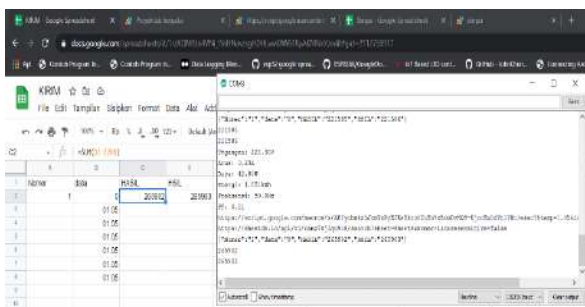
KIRIM · Google Spreadsheet | Projek Arduino | https://script.google.com/macros | Sheet - Google Spreadsheet | sheet

docs.google.com/spreadsheets/d/

KIRIM

File Edit Tampilan Sisipkan Format Data Alat Add

100%

=SUM(B1:B4)

| | A | B | C | D |
|---|---|---|---|---|
| 1 | Nomor | data | HASIL | HSL |
| 2 | 1 | 0 | 283902 | 283903 |
| 3 | | 01:05 | | |
| 4 | | 01:05 | | |
| 5 | | 01:05 | | |
| 6 | | 01:05 | | |
| 7 | | 01:05 | | |
| 8 | | 01:05 | | |
| 9 | | 01:05 | | |
| 10 | | 01:05 | | |

COM3

Kirim

{"Nomor":"1","data":"0","HASIL":"283903","HSL":"283904"}
283903
283903
Tegangan: 221.90V
Arus: 0.05A
Daya: 10.80W
Energi: 1.73kWh
Frekuensi: 50.0Hz
PF: 0.91
https://script.google.com/macros/s/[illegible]
https://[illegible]
{"Nomor":"1","data":"0","HASIL":"283902","HSL":"283903"}
283902
283903

Autoscroll Show timestamp

Both NL & CR 115200 baud Clear output